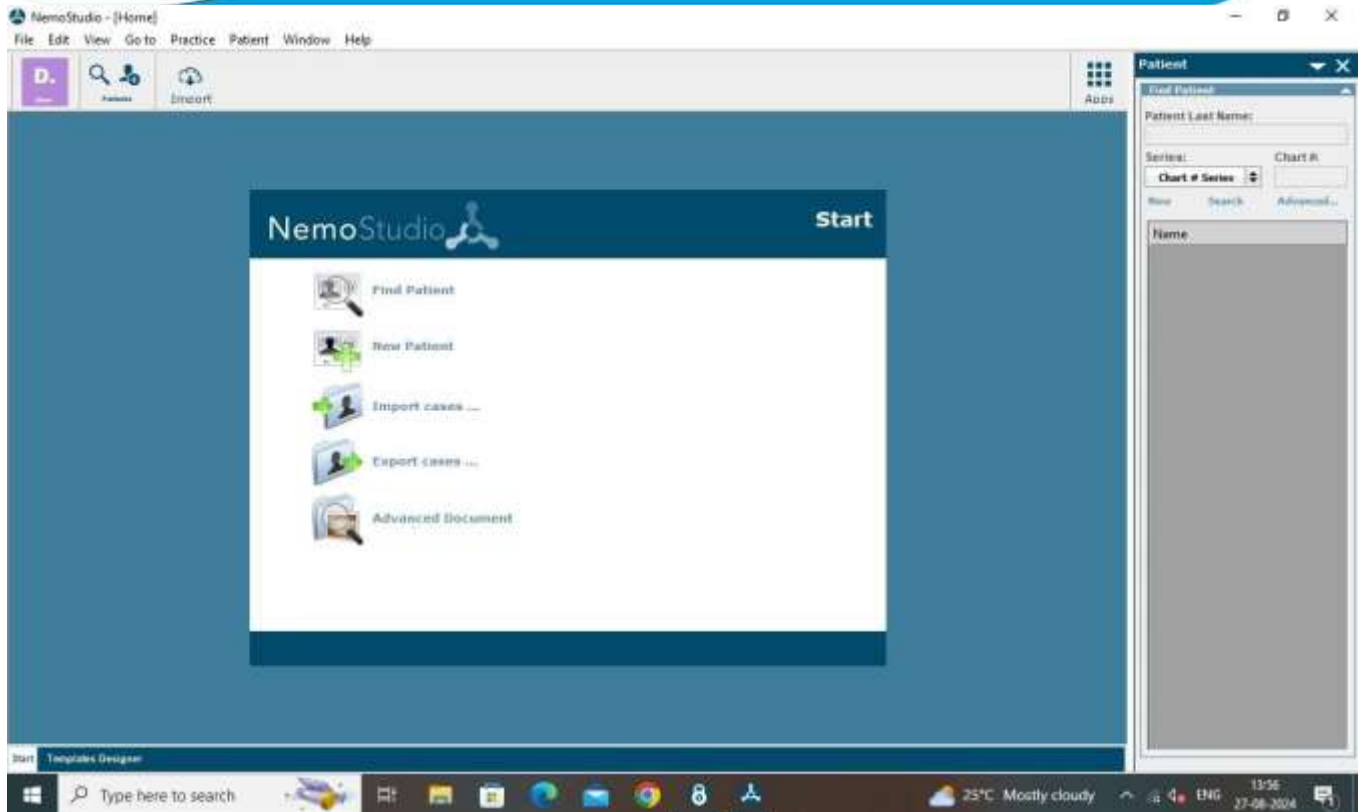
NemoStudio - [Home]

File Edit View Go to Practice Patient Window Help

D.

Patients

Import

Apps

Patient

Find Patient

Patient Last Name:

Series:

Chart #:

Chart # Series

New Search Advanced...

Name

NemoStudio

Start

Find Patient

New Patient

Import cases ...

Export cases ...

Advanced Document

Start Templates Designer

Type here to search

25°C Mostly cloudy

ENG

13:56
27-08-2024